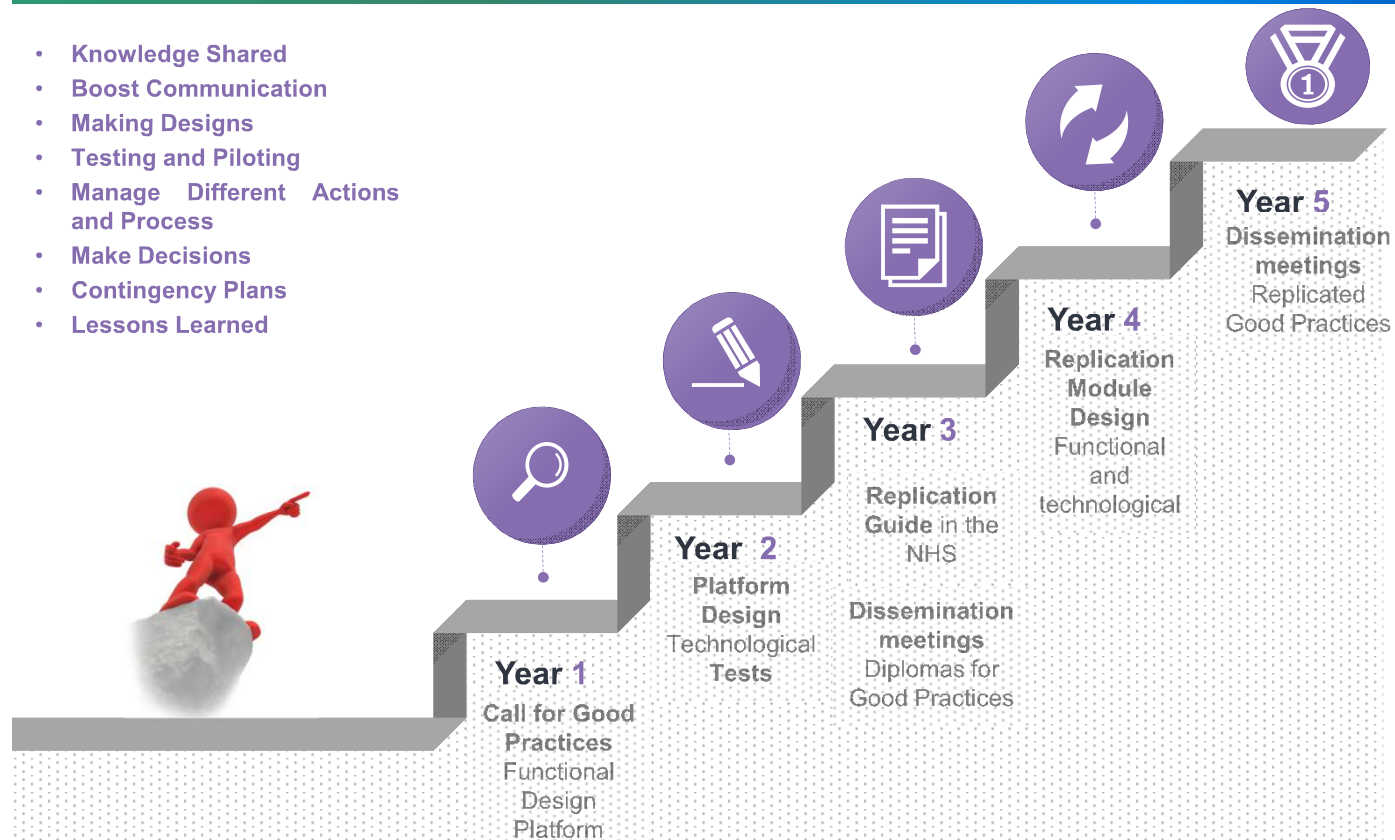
- Knowledge Shared
- Boost Communication
- Making Designs
- Testing and Piloting
- Manage Different Actions and Process
- Make Decisions
- Contingency Plans
- Lessons Learned

1

Year 5
Dissemination meetings
Replicated Good Practices

Year 4
Replication Module Design
Functional and technological

Year 3
Replication Guide in the NHS

Dissemination meetings
Diplomas for Good Practices

Year 2
Platform Design
Technological Tests

Year 1
Call for Good Practices
Functional Design Platform